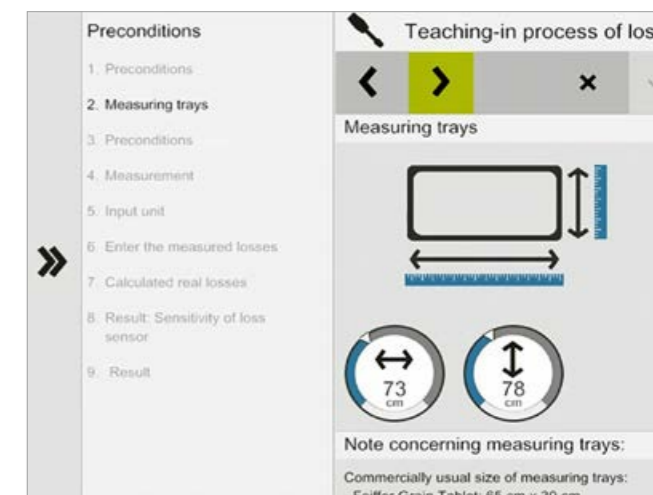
»

Preconditions

1. Preconditions

2. Measuring trays

3. Preconditions

4. Measurement

5. Input unit

6. Enter the measured losses

7. Calculated real losses

8. Result: Sensitivity of loss sensor

9. Result

Teaching-in process of los

<

>

×

Measuring trays

↔
73
cm

↕
78
cm

Note concerning measuring trays:

Commercially usual size of measuring trays:
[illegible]